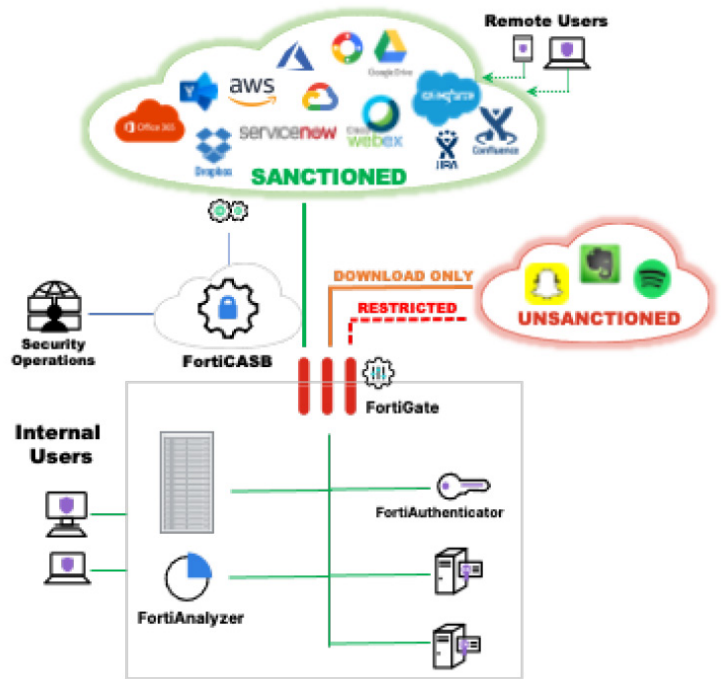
Remote Users

aws

Google Drive

Office 365

servicenow

Cisco webex

Dropbox

JIRA

Confluence

SANCTIONED

DOWNLOAD ONLY

RESTRICTED

UNSANCTIONED

Security Operations

FortiCASB

FortiGate

Internal Users

FortiAuthenticator

FortiAnalyzer